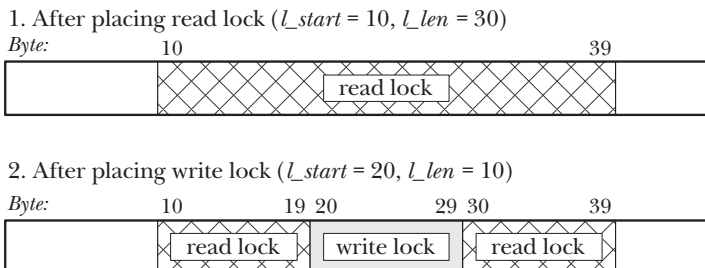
1. After placing read lock (*l_start* = 10, *l_len* = 30)

*Byte:* 10 39

read lock

2. After placing write lock (*l_start* = 20, *l_len* = 10)

*Byte:* 10 19 20 29 30 39

read lock write lock read lock